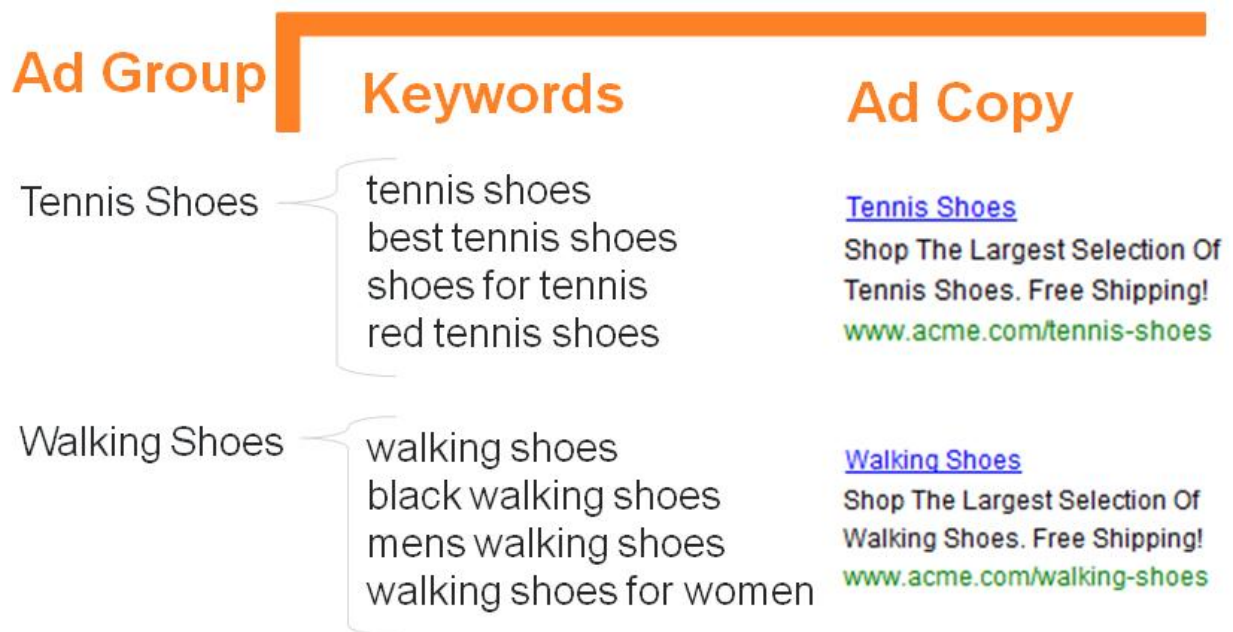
| Ad Group | Keywords | Ad Copy |
|---|---|---|
| Tennis Shoes | tennis shoes<br>best tennis shoes<br>shoes for tennis<br>red tennis shoes | Tennis Shoes<br>Shop The Largest Selection Of Tennis Shoes. Free Shipping!<br>www.acme.com/tennis-shoes |
| Walking Shoes | walking shoes<br>black walking shoes<br>mens walking shoes<br>walking shoes for women | Walking Shoes<br>Shop The Largest Selection Of Walking Shoes. Free Shipping!<br>www.acme.com/walking-shoes |